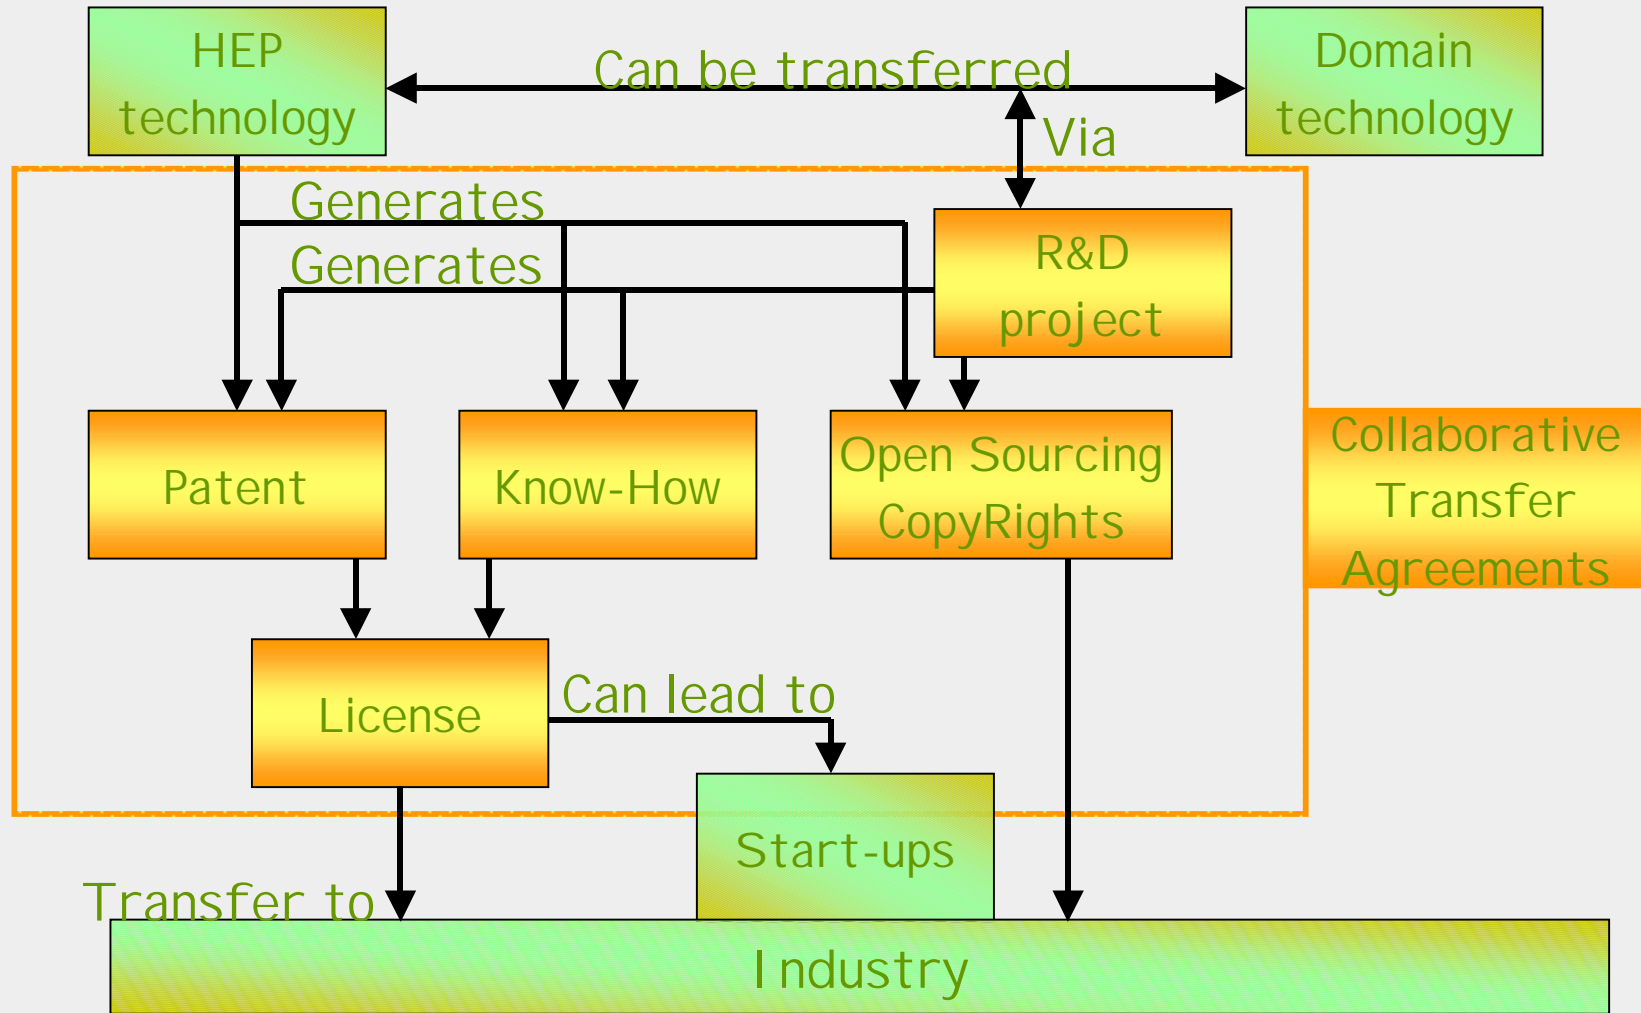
HEP technology

Can be transferred

Domain technology

Via

Generates

Generates

R&D project

Patent

Know-How

Open Sourcing CopyRights

Collaborative Transfer Agreements

License

Can lead to

Start-ups

Transfer to

Industry